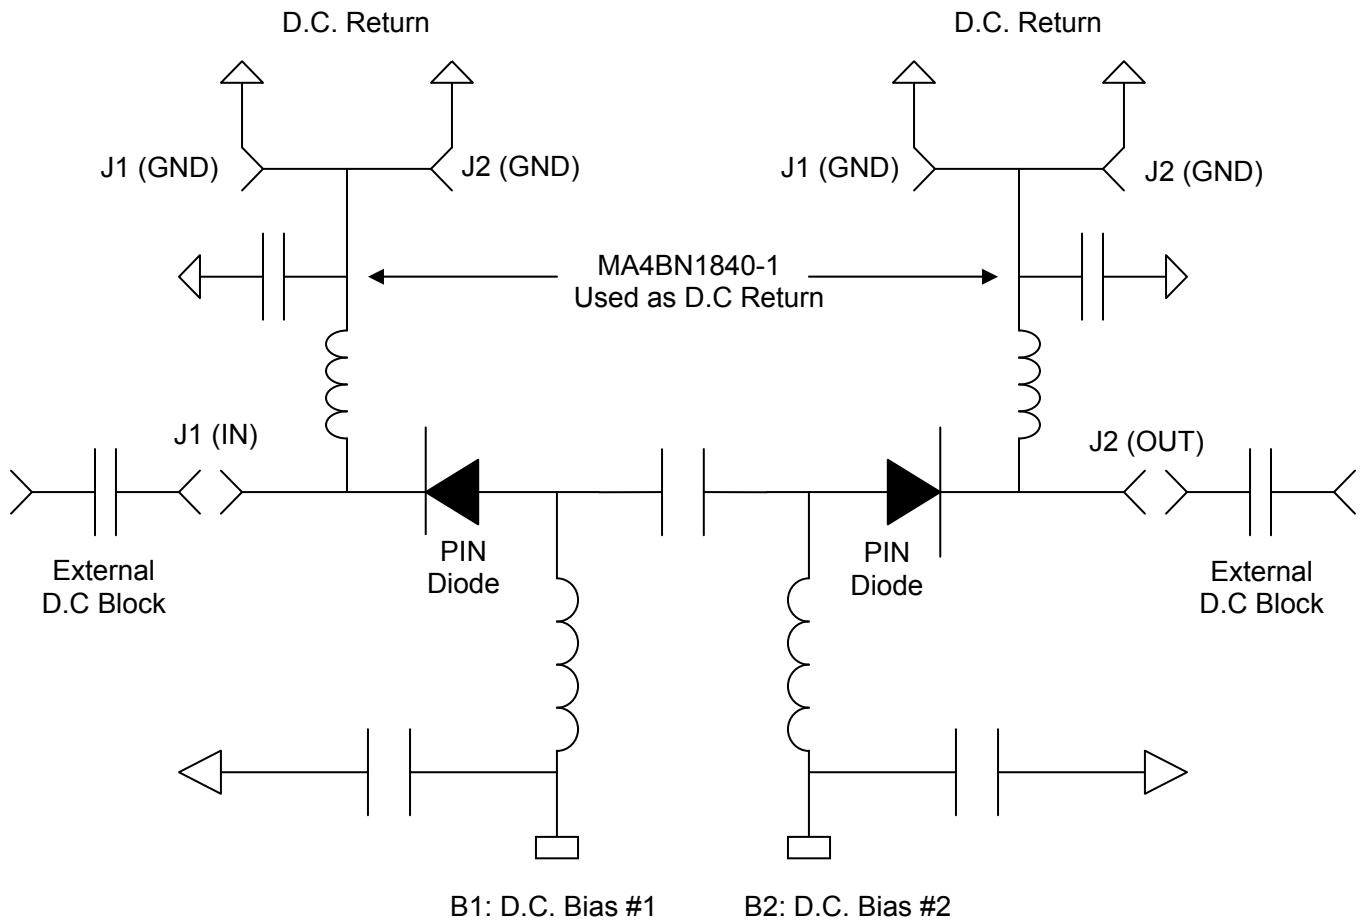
D.C. Return

D.C. Return

J1 (GND)

J2 (GND)

J1 (GND)

J2 (GND)

MA4BN1840-1
Used as D.C Return

J1 (IN)

J2 (OUT)

PIN
Diode

PIN
Diode

External
D.C Block

External
D.C Block

B1: D.C. Bias #1

B2: D.C. Bias #2